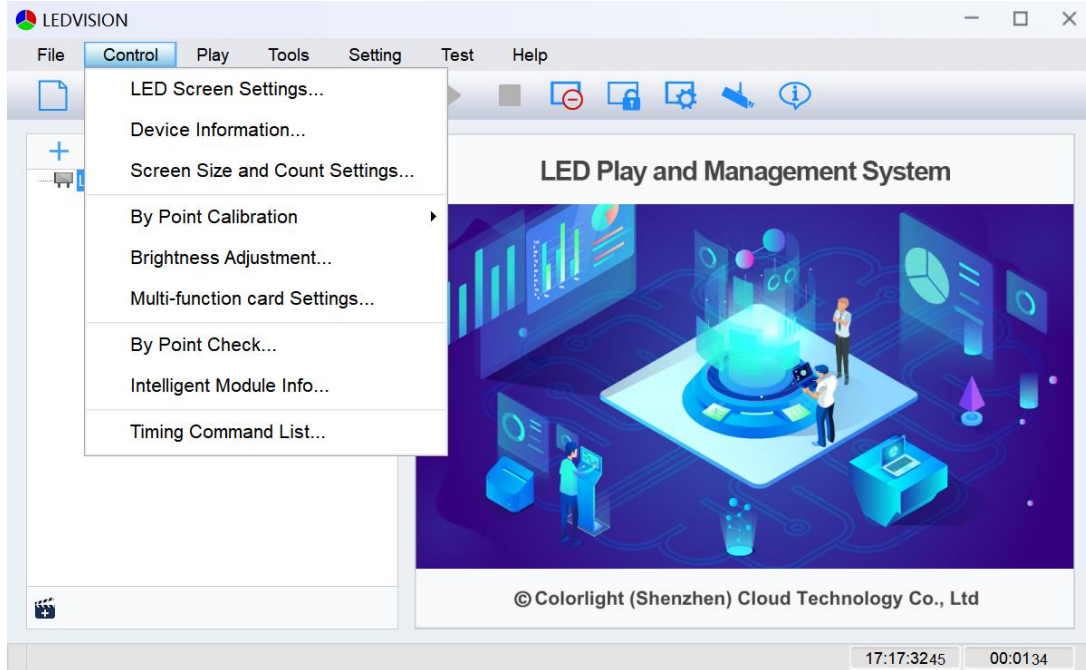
LEDVISION

File Control Play Tools Setting Test Help

LED Screen Settings...
Device Information...
Screen Size and Count Settings...
By Point Calibration
Brightness Adjustment...
Multi-function card Settings...
By Point Check...
Intelligent Module Info...
Timing Command List...

+

L

LED Play and Management System

© Colorlight (Shenzhen) Cloud Technology Co., Ltd

17:17:3245 00:0134